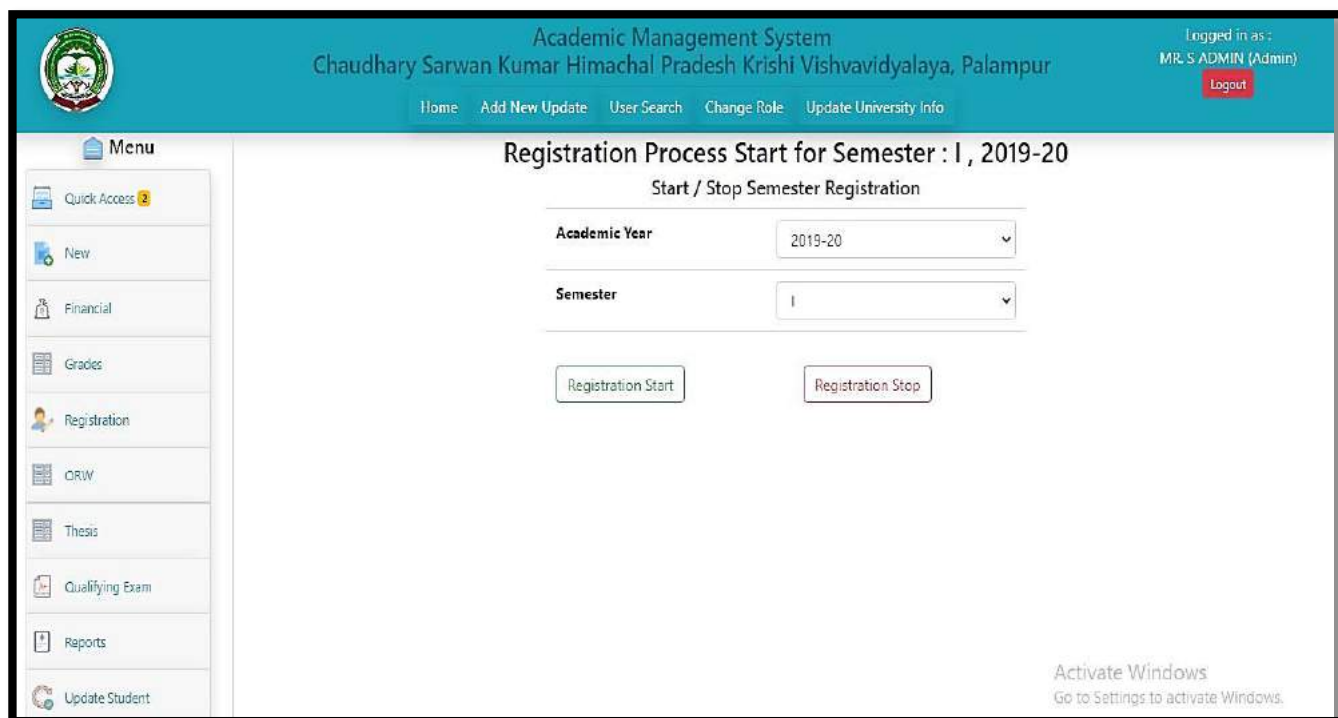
Academic Management System
Chaudhary Sarwan Kumar Himachal Pradesh Krishi Vishvavidyalaya, Palampur

Home Add New Update User Search Change Role Update University Info

Logged in as :
MR. S ADMIN (Admin)
Logout

Menu

Quick Access 2
New
Financial
Grades
Registration
ORW
Thesis
Qualifying Exam
Reports
Update Student

Registration Process Start for Semester : I , 2019-20

Start / Stop Semester Registration

Academic Year 2019-20

Semester I

Registration Start Registration Stop

Activate Windows
Go to Settings to activate Windows.